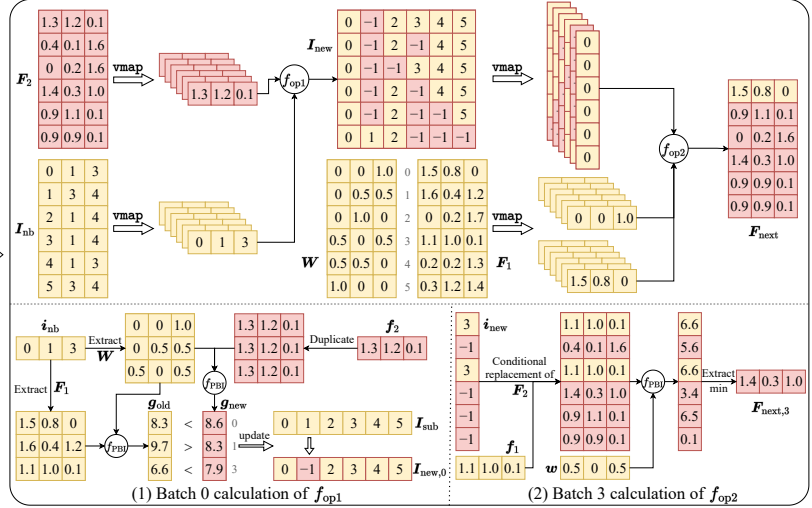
$\boldsymbol{F}_2$

| 1.3 | 1.2 | 0.1 |
|---|---|---|
| 0.4 | 0.1 | 1.6 |
| 0 | 0.2 | 1.6 |
| 1.4 | 0.3 | 1.0 |
| 0.9 | 1.1 | 0.1 |
| 0.9 | 0.9 | 0.1 |

vmap

| 1.3 | 1.2 | 0.1 |
|---|---|---|

$f_{\text{op1}}$

$\boldsymbol{I}_{\text{new}}$

| 0 | −1 | 2 | 3 | 4 | 5 |
|---|---|---|---|---|---|
| 0 | −1 | 2 | −1 | 4 | 5 |
| 0 | −1 | −1 | 3 | 4 | 5 |
| 0 | −1 | 2 | −1 | 4 | 5 |
| 0 | −1 | 2 | −1 | −1 | 5 |
| 0 | 1 | 2 | −1 | −1 | −1 |

vmap

| 0 |
|---|
| 0 |
| 0 |
| 0 |
| 0 |
| 0 |

$f_{\text{op2}}$

| 1.5 | 0.8 | 0 |
|---|---|---|
| 0.9 | 1.1 | 0.1 |
| 0 | 0.2 | 1.6 |
| 1.4 | 0.3 | 1.0 |
| 0.9 | 0.9 | 0.1 |
| 0.9 | 0.9 | 0.1 |

$\boldsymbol{F}_{\text{next}}$

$\boldsymbol{I}_{\text{nb}}$

| 0 | 1 | 3 |
|---|---|---|
| 1 | 3 | 4 |
| 2 | 1 | 4 |
| 3 | 1 | 4 |
| 4 | 1 | 3 |
| 5 | 3 | 4 |

vmap

| 0 | 1 | 3 |
|---|---|---|

$\boldsymbol{W}$

| 0 | 0 | 1.0 |
|---|---|---|
| 0 | 0.5 | 0.5 |
| 0 | 1.0 | 0 |
| 0.5 | 0 | 0.5 |
| 0.5 | 0.5 | 0 |
| 1.0 | 0 | 0 |

| | | | |
|---|---|---|---|
| 0 | 1.5 | 0.8 | 0 |
| 1 | 1.6 | 0.4 | 1.2 |
| 2 | 0 | 0.2 | 1.7 |
| 3 | 1.1 | 1.0 | 0.1 |
| 4 | 0.2 | 0.2 | 1.3 |
| 5 | 0.3 | 1.2 | 1.4 |

$\boldsymbol{F}_1$

vmap

| 0 | 0 | 1.0 |
|---|---|---|

| 1.5 | 0.8 | 0 |
|---|---|---|

$\boldsymbol{i}_{\text{nb}}$

| 0 | 1 | 3 |
|---|---|---|

Extract $\boldsymbol{W}$

| 0 | 0 | 1.0 |
|---|---|---|
| 0 | 0.5 | 0.5 |
| 0.5 | 0 | 0.5 |

| 1.3 | 1.2 | 0.1 |
|---|---|---|
| 1.3 | 1.2 | 0.1 |
| 1.3 | 1.2 | 0.1 |

Duplicate

$\boldsymbol{f}_2$

| 1.3 | 1.2 | 0.1 |
|---|---|---|

Extract $\boldsymbol{F}_1$

| 1.5 | 0.8 | 0 |
|---|---|---|
| 1.6 | 0.4 | 1.2 |
| 1.1 | 1.0 | 0.1 |

$f_{\text{PBI}}$

$\boldsymbol{g}_{\text{old}}$ $\boldsymbol{g}_{\text{new}}$

8.3 < 8.6 0
9.7 > 8.3 1
6.6 < 7.9 3

update

| 0 | 1 | 2 | 3 | 4 | 5 |
|---|---|---|---|---|---|

$\boldsymbol{I}_{\text{sub}}$

| 0 | −1 | 2 | 3 | 4 | 5 |
|---|---|---|---|---|---|

$\boldsymbol{I}_{\text{new},0}$

(1) Batch 0 calculation of $\boldsymbol{f}_{\text{op1}}$

$\boldsymbol{i}_{\text{new}}$

| 3 |
|---|
| −1 |
| 3 |
| −1 |
| −1 |
| −1 |

Conditional replacement of $\boldsymbol{F}_2$

$\boldsymbol{f}_1$

| 1.1 | 1.0 | 0.1 |
|---|---|---|

| 1.1 | 1.0 | 0.1 |
|---|---|---|
| 0.4 | 0.1 | 1.6 |
| 1.1 | 1.0 | 0.1 |
| 1.4 | 0.3 | 1.0 |
| 0.9 | 1.1 | 0.1 |
| 0.9 | 0.9 | 0.1 |

$\boldsymbol{w}$

| 0.5 | 0 | 0.5 |
|---|---|---|

$f_{\text{PBI}}$

| 6.6 |
|---|
| 5.6 |
| 6.6 |
| 3.4 |
| 6.5 |
| 0.1 |

Extract min

| 1.4 | 0.3 | 1.0 |
|---|---|---|

$\boldsymbol{F}_{\text{next},3}$

(2) Batch 3 calculation of $\boldsymbol{f}_{\text{op2}}$